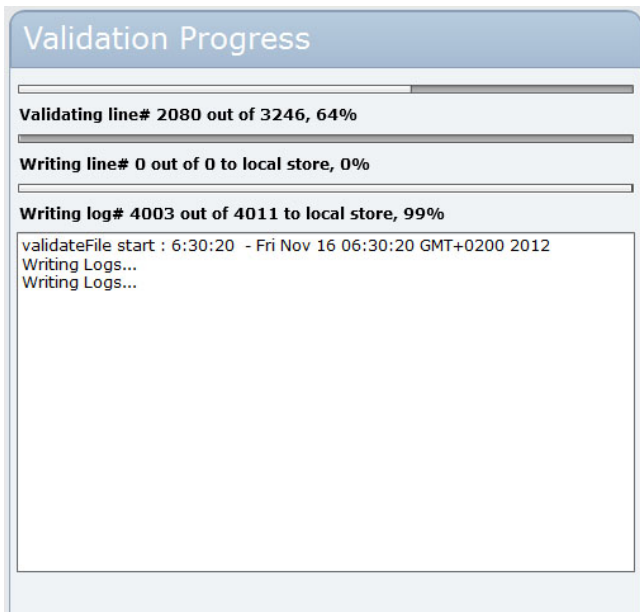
Validation Progress

Validating line# 2080 out of 3246, 64%

Writing line# 0 out of 0 to local store, 0%

Writing log# 4003 out of 4011 to local store, 99%

validateFile start : 6:30:20 - Fri Nov 16 06:30:20 GMT+0200 2012
Writing Logs...
Writing Logs...